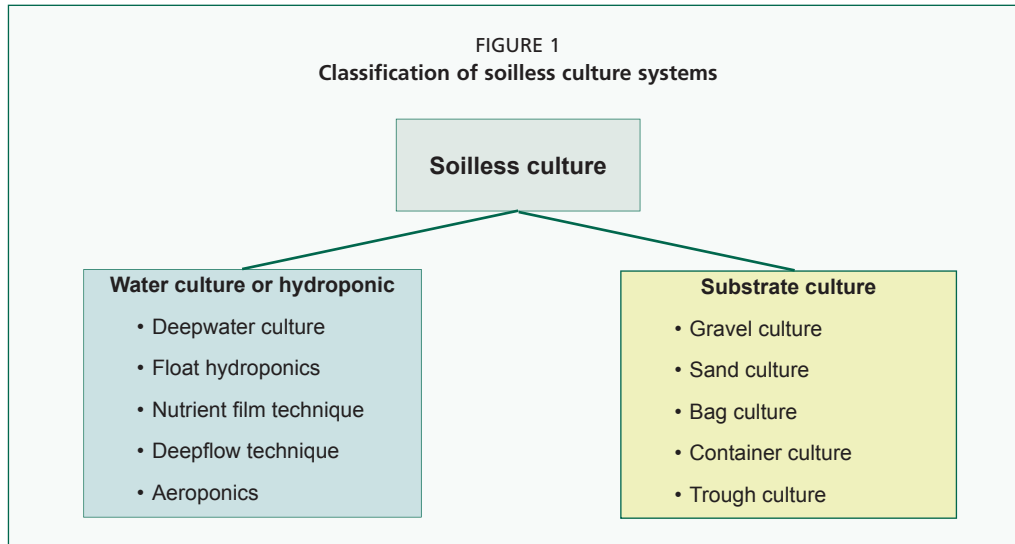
FIGURE 1
Classification of soilless culture systems

Soilless culture

Water culture or hydroponic
• Deepwater culture
• Float hydroponics
• Nutrient film technique
• Deepflow technique
• Aeroponics

Substrate culture
• Gravel culture
• Sand culture
• Bag culture
• Container culture
• Trough culture